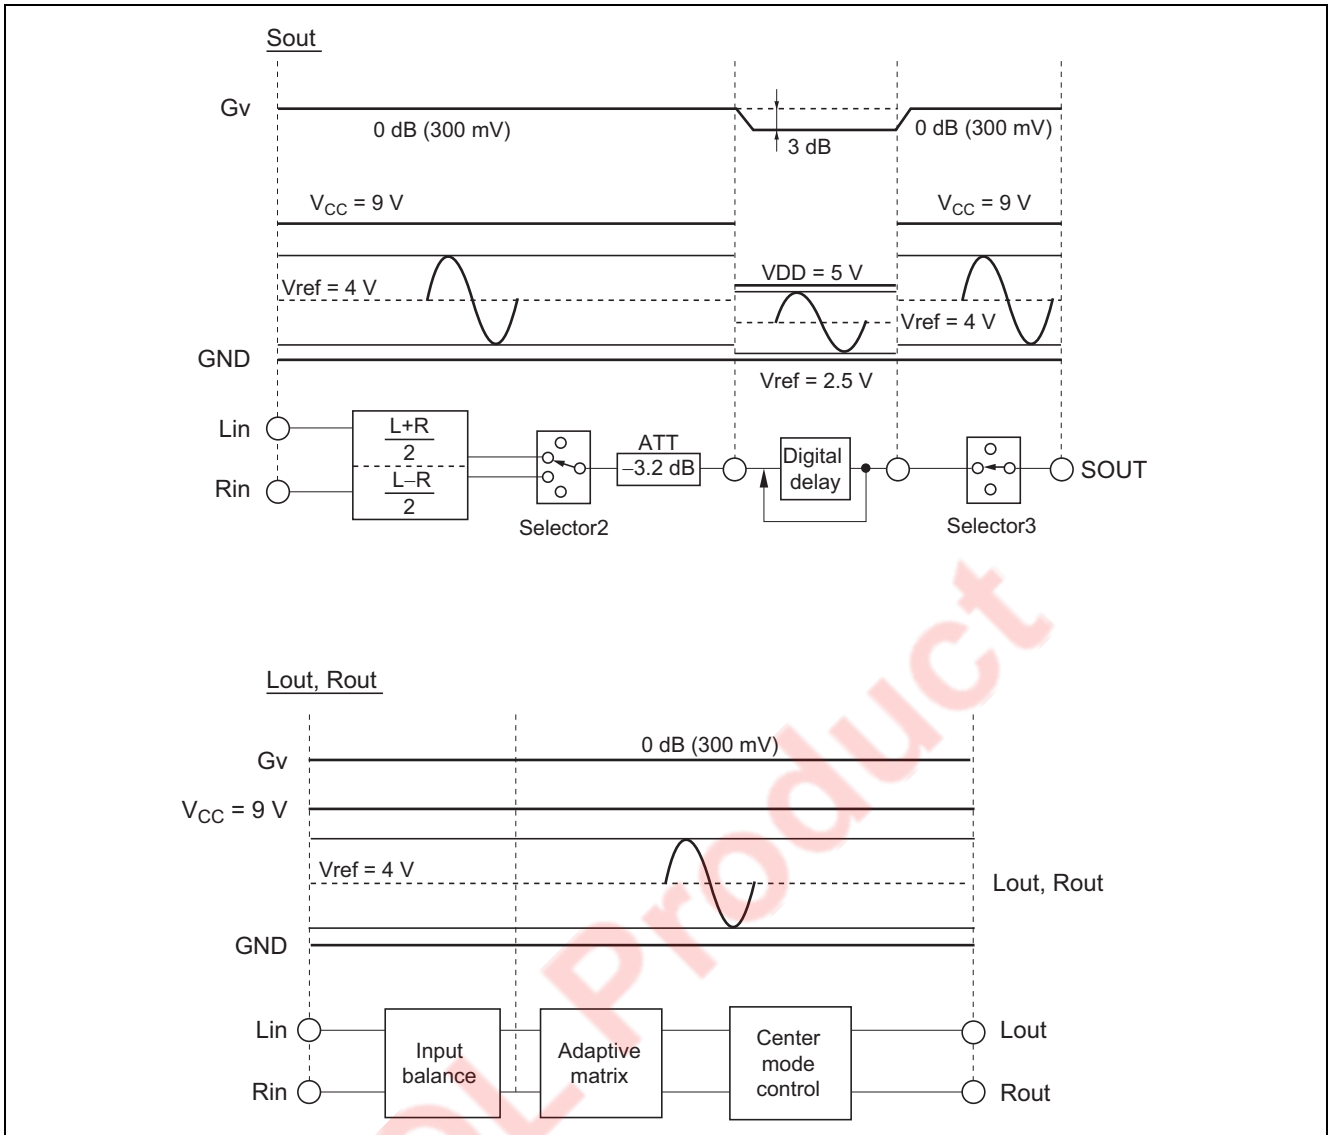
Sout

Gv

0 dB (300 mV)

3 dB

0 dB (300 mV)

$V_{CC}$ = 9 V

$V_{CC}$ = 9 V

Vref = 4 V

VDD = 5 V

Vref = 4 V

GND

Vref = 2.5 V

Lin

Rin

$\frac{L+R}{2}$

$\frac{L-R}{2}$

Selector2

ATT
–3.2 dB

Digital delay

Selector3

SOUT

Lout, Rout

Gv

0 dB (300 mV)

$V_{CC}$ = 9 V

Vref = 4 V

Lout, Rout

GND

Lin

Rin

Input balance

Adaptive matrix

Center mode control

Lout

Rout

Product